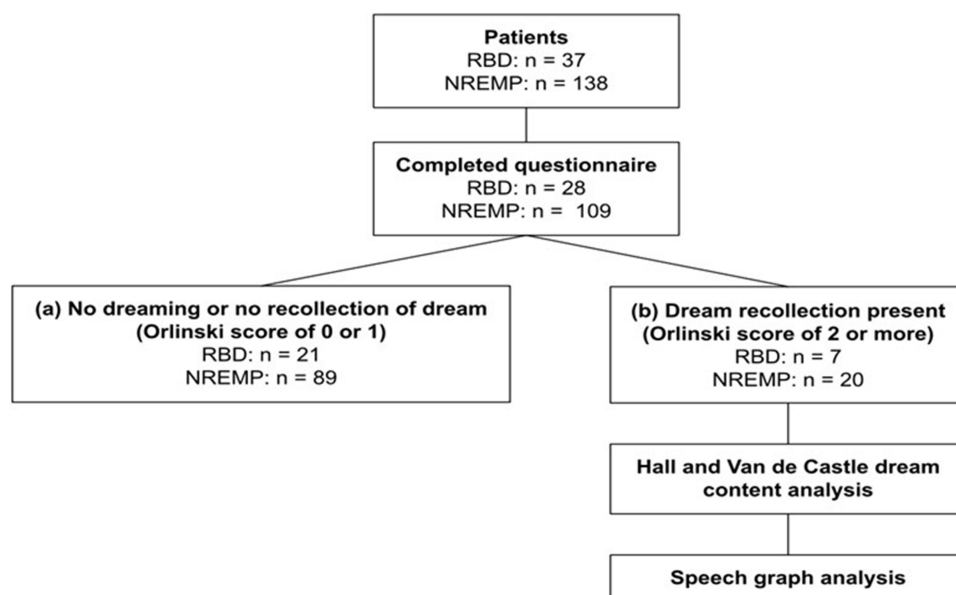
Patients
RBD: n = 37
NREMP: n = 138

Completed questionnaire
RBD: n = 28
NREMP: n = 109

(a) No dreaming or no recollection of dream (Orlinski score of 0 or 1)
RBD: n = 21
NREMP: n = 89

(b) Dream recollection present (Orlinski score of 2 or more)
RBD: n = 7
NREMP: n = 20

Hall and Van de Castle dream content analysis

Speech graph analysis